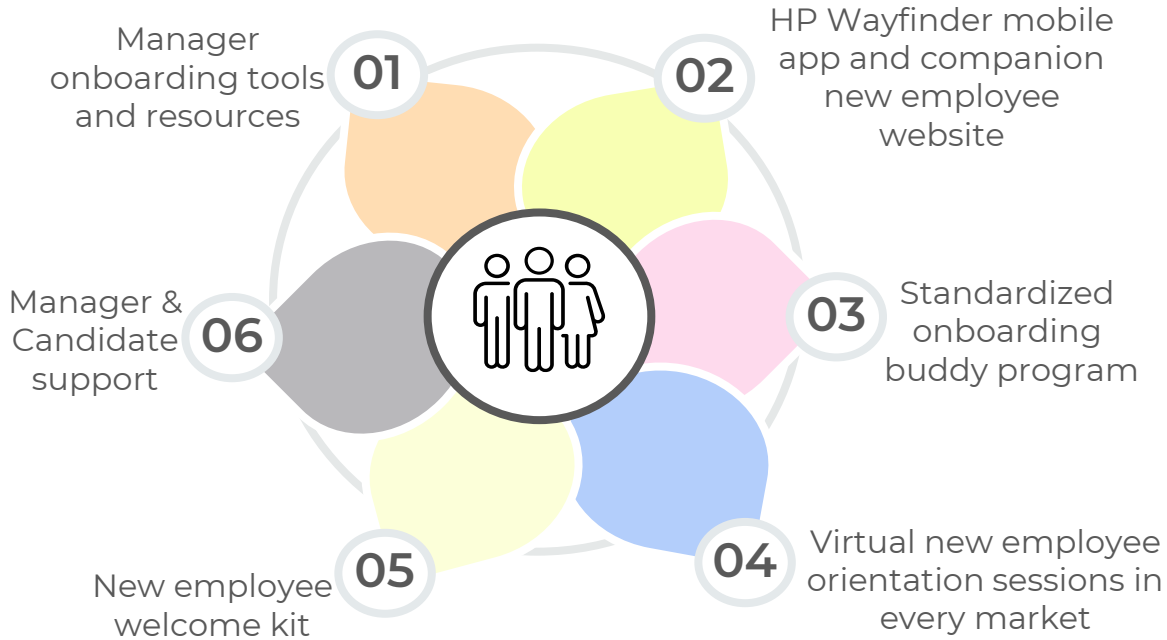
01
Manager onboarding tools and resources

02
HP Wayfinder mobile app and companion new employee website

03
Standardized onboarding buddy program

04
Virtual new employee orientation sessions in every market

05
New employee welcome kit

06
Manager & Candidate support